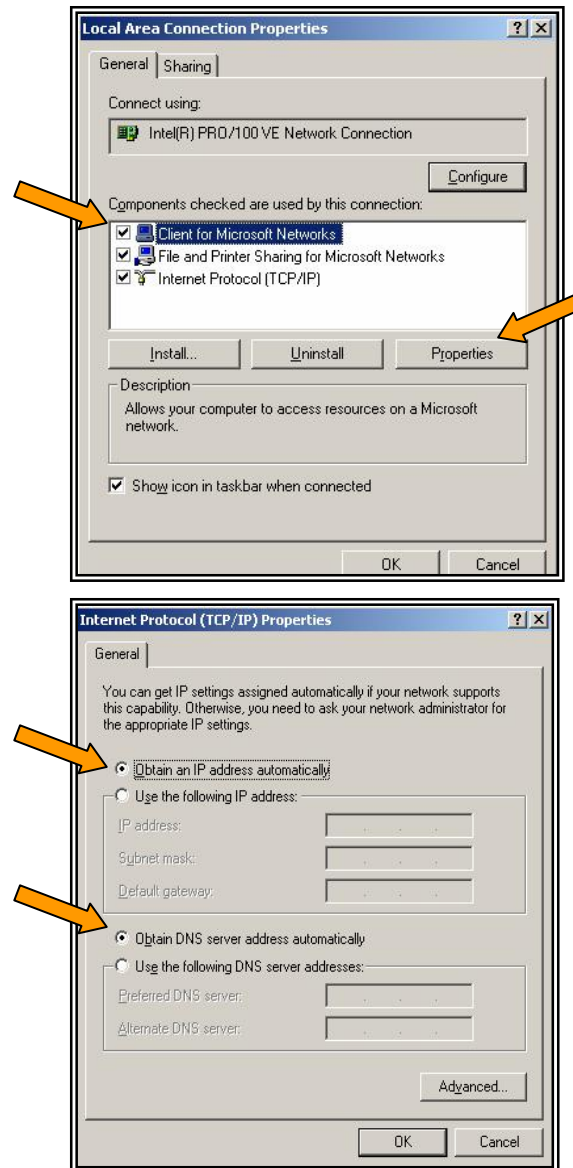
Local Area Connection Properties

?

General

Sharing

Connect using:

Intel(R) PRO/100 VE Network Connection

Configure

Components checked are used by this connection:

Client for Microsoft Networks

File and Printer Sharing for Microsoft Networks

Internet Protocol (TCP/IP)

Install...

Uninstall

Properties

Description

Allows your computer to access resources on a Microsoft network.

Show icon in taskbar when connected

OK

Cancel

Internet Protocol (TCP/IP) Properties

?

General

You can get IP settings assigned automatically if your network supports this capability. Otherwise, you need to ask your network administrator for the appropriate IP settings.

Obtain an IP address automatically

Use the following IP address:

IP address:

Subnet mask:

Default gateway:

Obtain DNS server address automatically

Use the following DNS server addresses:

Preferred DNS server:

Alternate DNS server:

Advanced...

OK

Cancel